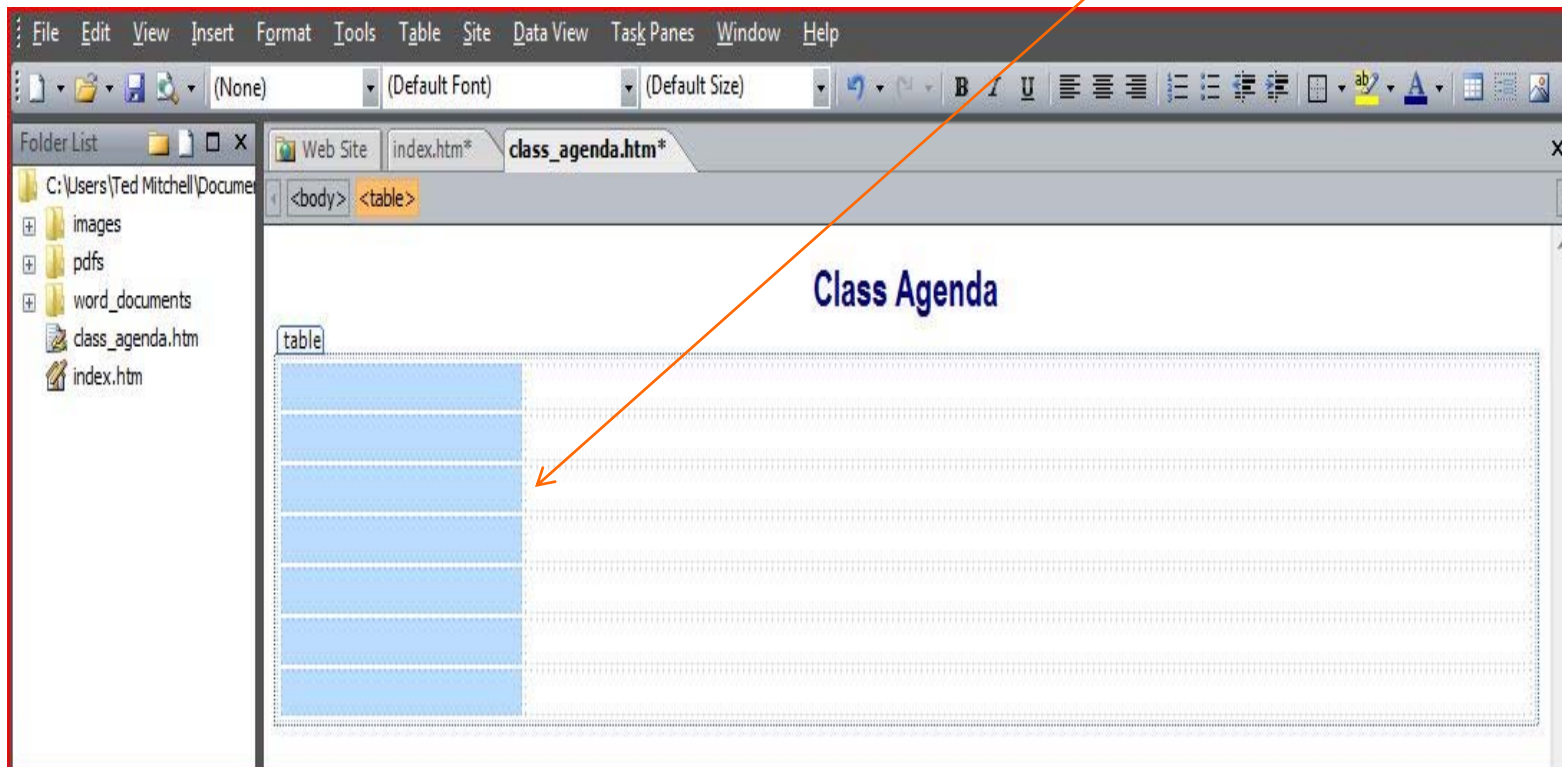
File Edit View Insert Format Tools Table Site Data View Task Panes Window Help

(None) (Default Font) (Default Size)

Folder List

C:\Users\Ted Mitchell\Documer

images

pdfs

word_documents

class_agenda.htm

index.htm

Web Site index.htm* class_agenda.htm*

<body> <table>

Class Agenda

table